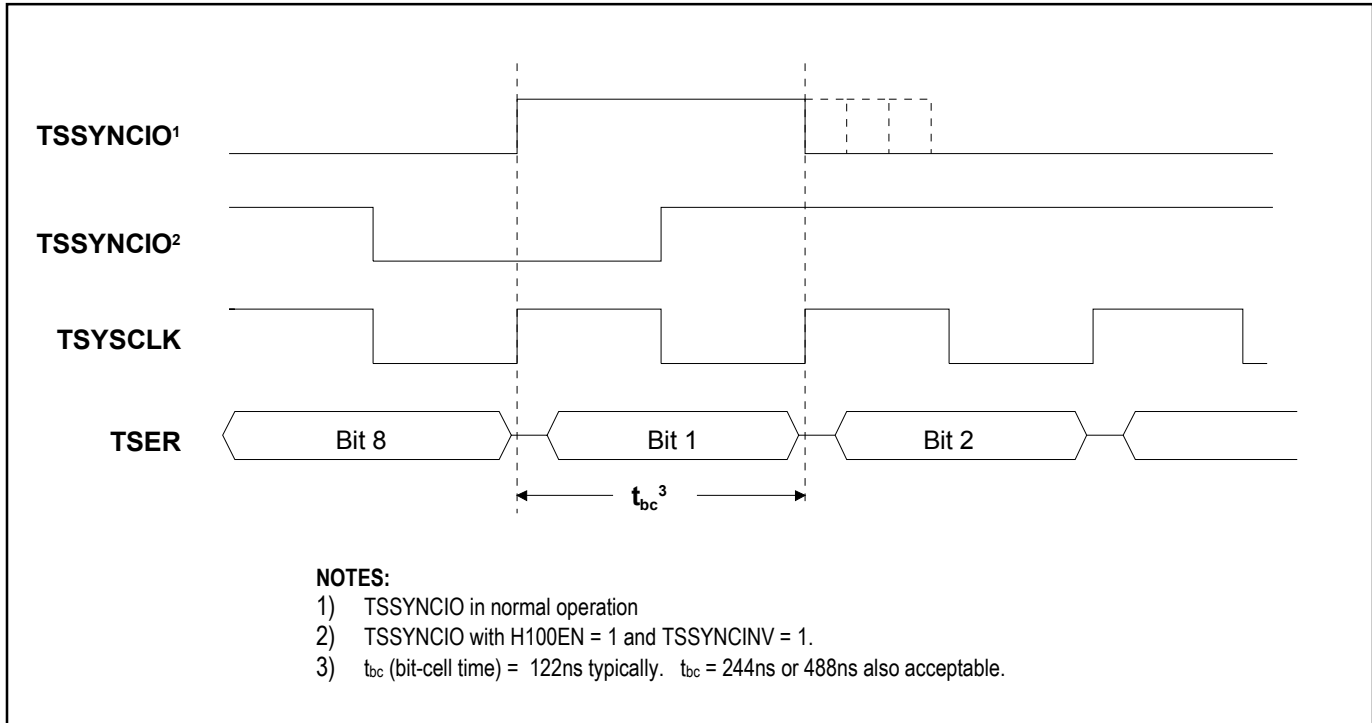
TSSYNCIO$^1$

TSSYNCIO$^2$

TSYSCLK

TSER

Bit 8

Bit 1

Bit 2

$t_{bc}^3$

NOTES:
1) TSSYNCIO in normal operation
2) TSSYNCIO with H100EN = 1 and TSSYNCINV = 1.
3) $t_{bc}$ (bit-cell time) = 122ns typically. $t_{bc}$ = 244ns or 488ns also acceptable.